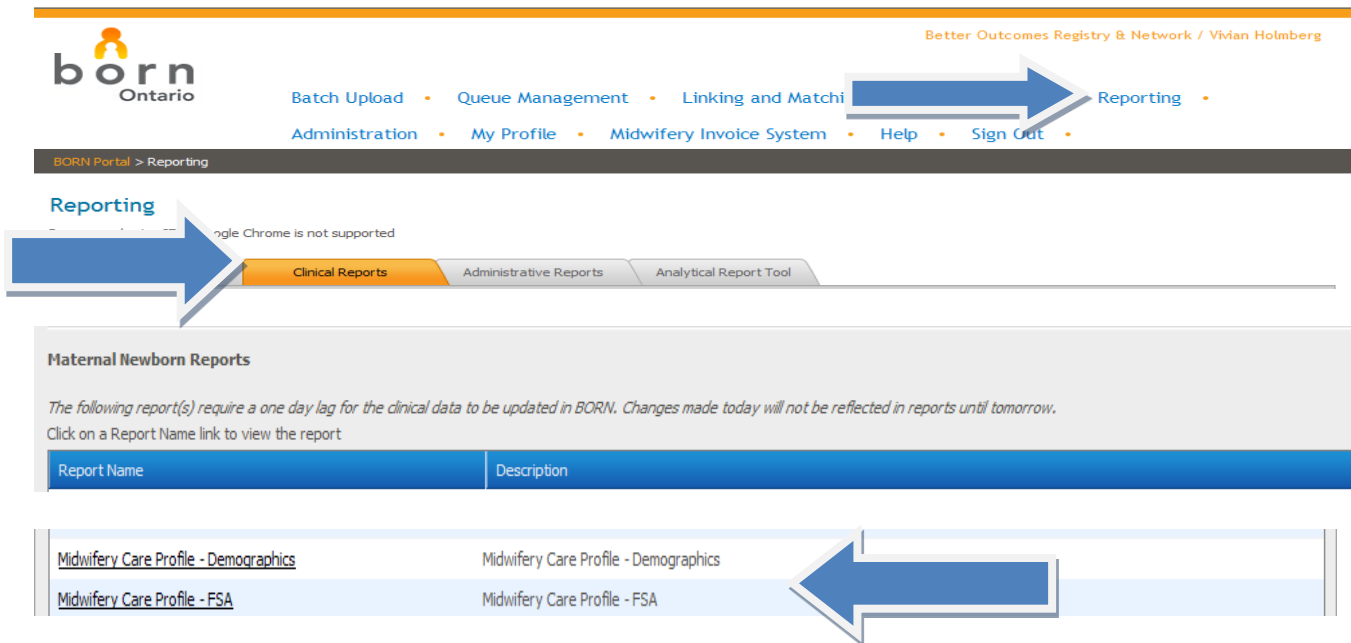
Better Outcomes Registry & Network / Vivian Holmberg

born Ontario

Batch Upload • Queue Management • Linking and Matchi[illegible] Reporting •

Administration • My Profile • Midwifery Invoice System • Help • Sign Out •

BORN Portal > Reporting

Reporting

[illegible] oogle Chrome is not supported

Clinical Reports | Administrative Reports | Analytical Report Tool

Maternal Newborn Reports

The following report(s) require a one day lag for the clinical data to be updated in BORN. Changes made today will not be reflected in reports until tomorrow.

Click on a Report Name link to view the report

| Report Name | Description |
|---|---|
| Midwifery Care Profile - Demographics | Midwifery Care Profile - Demographics |
| Midwifery Care Profile - FSA | Midwifery Care Profile - FSA |